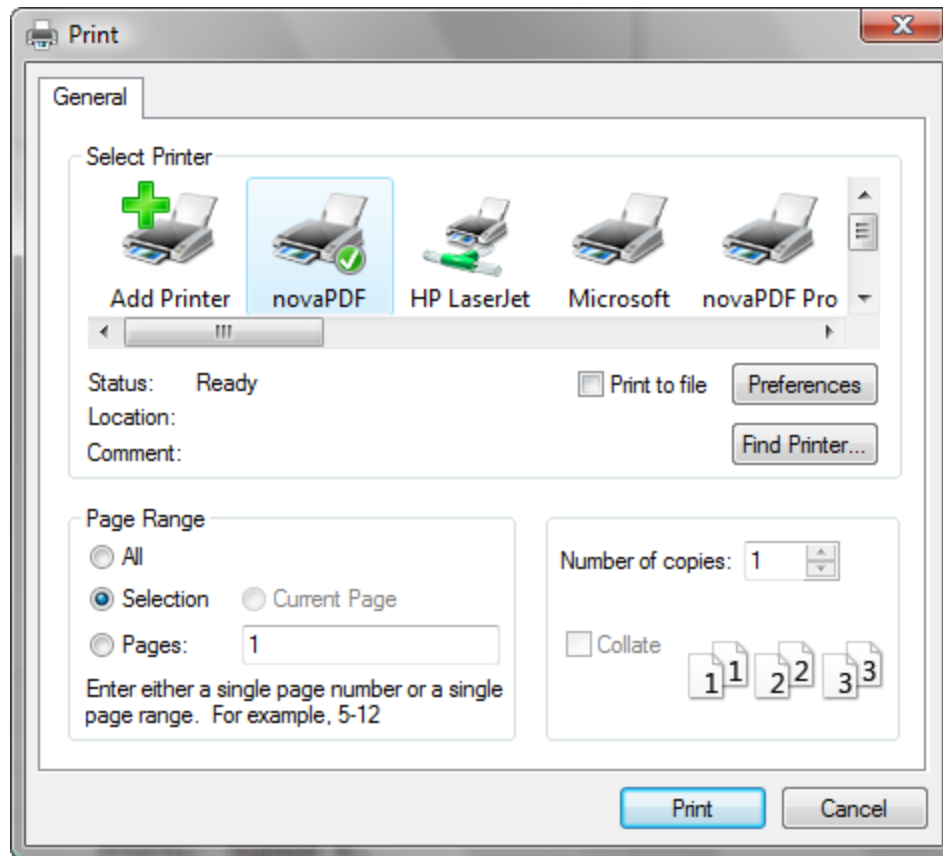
Print

General

Select Printer

Add Printer novaPDF HP LaserJet Microsoft novaPDF Pro

Status: Ready
Location:
Comment:

Print to file
Preferences
Find Printer...

Page Range
All
Selection
Current Page
Pages: 1
Enter either a single page number or a single page range. For example, 5-12

Number of copies: 1
Collate
1 1 2 2 3 3

Print Cancel